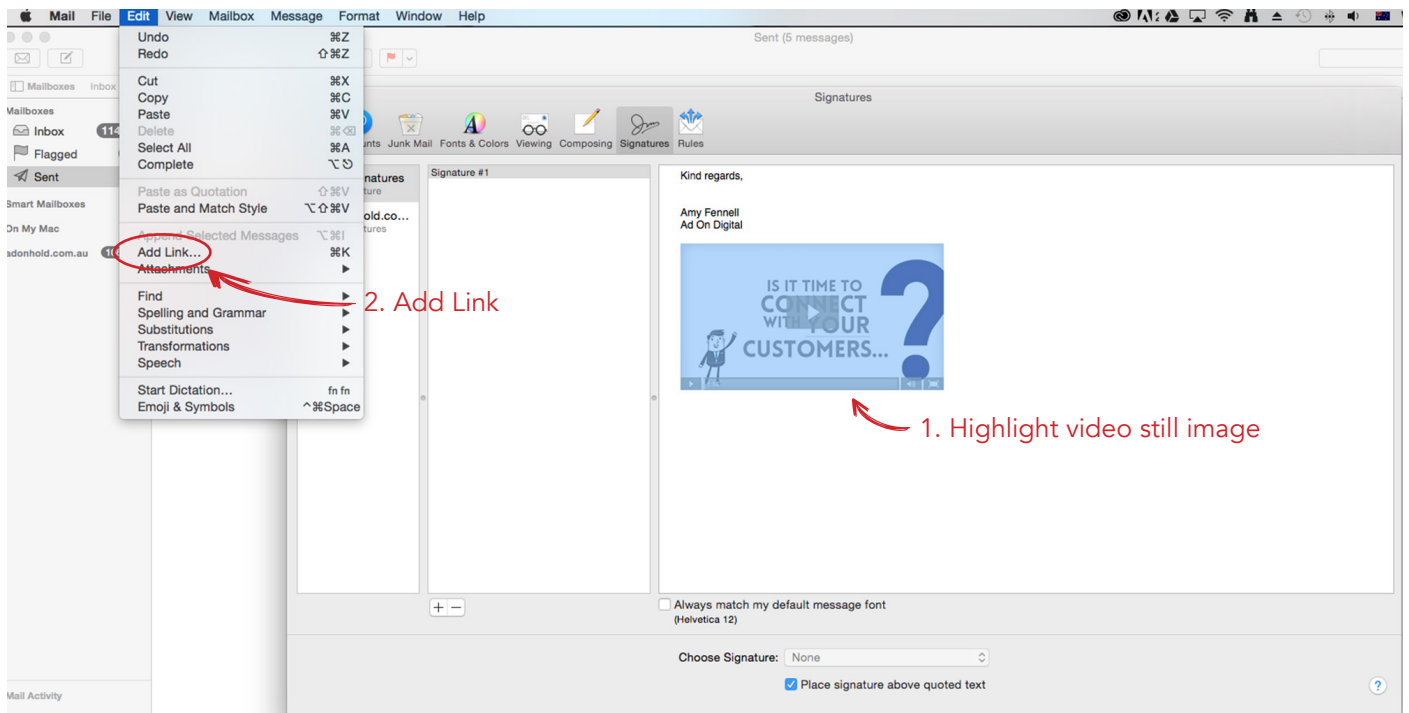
Mail File Edit View Mailbox Message Format Window Help

Sent (5 messages)

Mailboxes Inbox

Mailboxes
Inbox 114
Flagged
Sent
Smart Mailboxes
On My Mac
adonhold.com.au 10

Mail Activity

Undo ⌘Z
Redo ⇧⌘Z
Cut ⌘X
Copy ⌘C
Paste ⌘V
Delete ⌘⌫
Select All ⌘A
Complete ⌥⎋
Paste as Quotation ⇧⌘V
Paste and Match Style ⌥⇧⌘V
Append Selected Messages ⌥⌘I
Add Link... ⌘K
Attachments
Find
Spelling and Grammar
Substitutions
Transformations
Speech
Start Dictation... fn fn
Emoji & Symbols ^⌘Space

2. Add Link

Signatures

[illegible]nts Junk Mail Fonts & Colors Viewing Composing Signatures Rules

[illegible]natures
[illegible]ture
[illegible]old.co...
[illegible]tures

Signature #1

Kind regards,

Amy Fennell
Ad On Digital

IS IT TIME TO CONNECT WITH YOUR CUSTOMERS...

1. Highlight video still image

+ −

Always match my default message font
(Helvetica 12)

Choose Signature: None

Place signature above quoted text

?